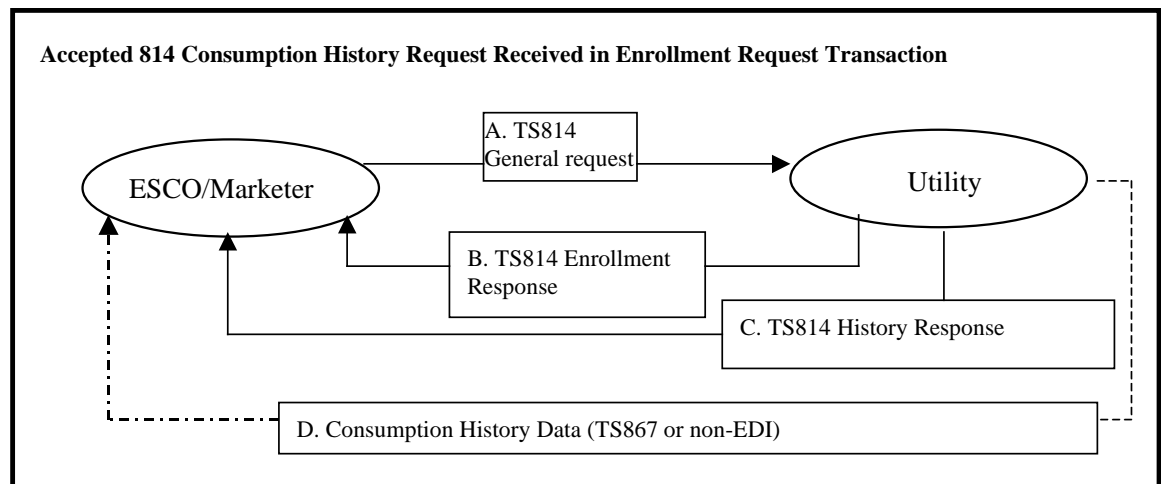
**Accepted 814 Consumption History Request Received in Enrollment Request Transaction**

A. TS814 General request

ESCO/Marketer

Utility

B. TS814 Enrollment Response

C. TS814 History Response

D. Consumption History Data (TS867 or non-EDI)